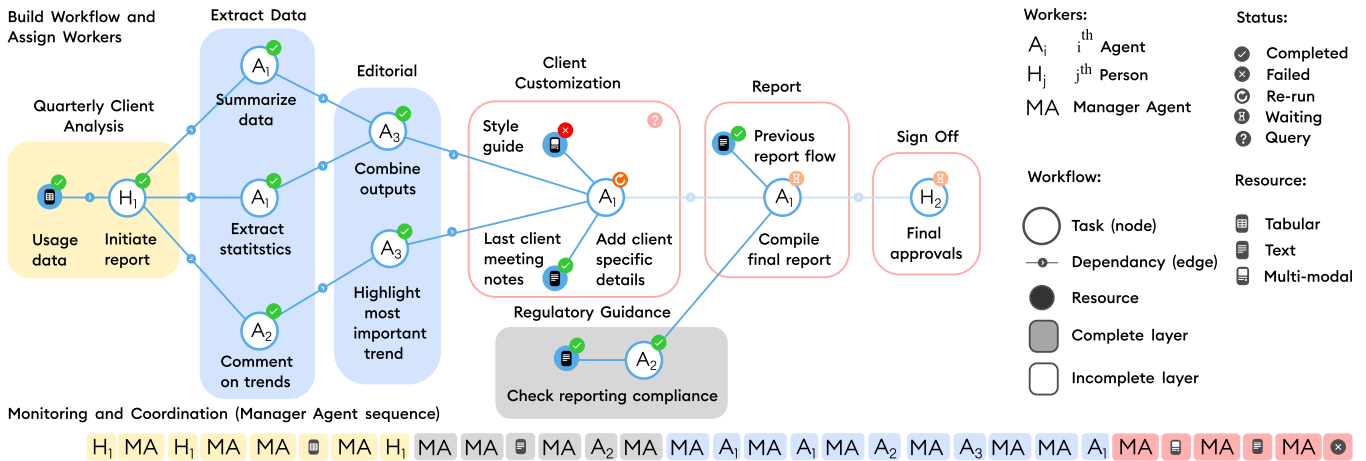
Build Workflow and Assign Workers

Extract Data

Editorial

Client Customization

Report

Sign Off

Quarterly Client Analysis

Usage data

$H_1$
Initiate report

$A_1$
Summarize data

$A_1$
Extract statitstics

$A_2$
Comment on trends

$A_3$
Combine outputs

$A_3$
Highlight most important trend

Style guide

$A_1$
Add client specific details

Last client meeting notes

Previous report flow

$A_1$
Compile final report

$H_2$
Final approvals

Regulatory Guidance

$A_2$
Check reporting compliance

Workers:
$A_i$ $i^{th}$ Agent
$H_j$ $j^{th}$ Person
MA Manager Agent

Status:
Completed
Failed
Re-run
Waiting
Query

Workflow:
Task (node)
Dependancy (edge)
Resource
Complete layer
Incomplete layer

Resource:
Tabular
Text
Multi-modal

Monitoring and Coordination (Manager Agent sequence)

$H_1$ MA $H_1$ MA MA MA $H_1$ MA MA MA $A_2$ MA MA $A_1$ MA $A_1$ MA $A_2$ MA $A_3$ MA MA $A_1$ MA MA MA